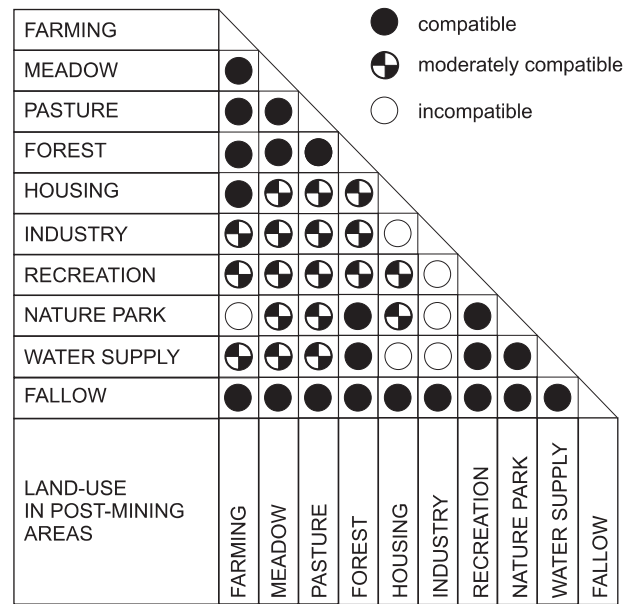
compatible
moderately compatible
incompatible

| FARMING | | | | | | | | | | |
|---|---|---|---|---|---|---|---|---|---|---|
| MEADOW | compatible | | | | | | | | | |
| PASTURE | compatible | compatible | | | | | | | | |
| FOREST | compatible | compatible | compatible | | | | | | | |
| HOUSING | compatible | moderately compatible | moderately compatible | moderately compatible | | | | | | |
| INDUSTRY | moderately compatible | moderately compatible | moderately compatible | moderately compatible | incompatible | | | | | |
| RECREATION | moderately compatible | moderately compatible | moderately compatible | moderately compatible | moderately compatible | incompatible | | | | |
| NATURE PARK | incompatible | moderately compatible | moderately compatible | compatible | moderately compatible | incompatible | compatible | | | |
| WATER SUPPLY | moderately compatible | moderately compatible | moderately compatible | compatible | incompatible | incompatible | compatible | compatible | | |
| FALLOW | compatible | compatible | compatible | compatible | compatible | compatible | compatible | compatible | compatible | |
| LAND-USE IN POST-MINING AREAS | FARMING | MEADOW | PASTURE | FOREST | HOUSING | INDUSTRY | RECREATION | NATURE PARK | WATER SUPPLY | FALLOW |